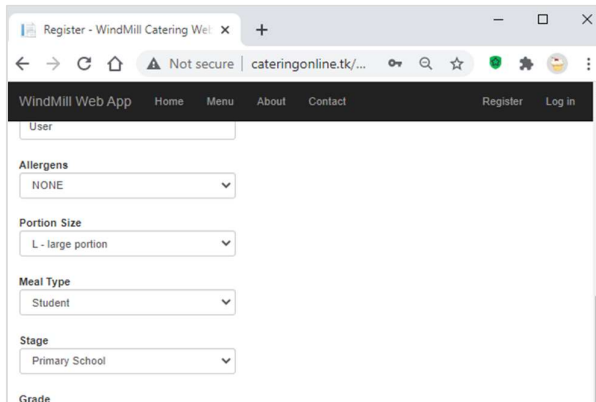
Register - WindMill Catering We ×
+
Not secure | cateringonline.tk/...
WindMill Web App Home Menu About Contact Register Log in
User
Allergens
NONE
Portion Size
L - large portion
Meal Type
Student
Stage
Primary School
Grade